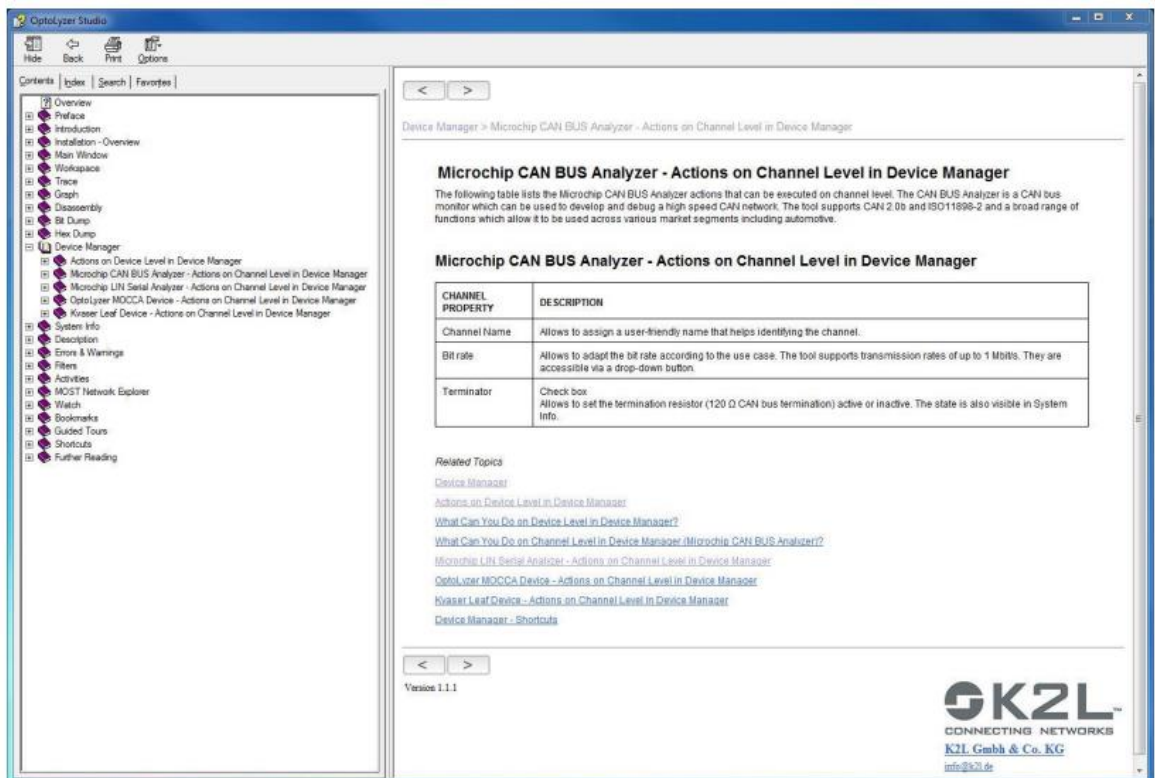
OptoLyzer Studio

Hide Back Print Options

Contents Index Search Favorites

Overview
Preface
Introduction
Installation - Overview
Main Window
Workspace
Trace
Graph
Disassembly
Bit Dump
Hex Dump
Device Manager
Actions on Device Level in Device Manager
Microchip CAN BUS Analyzer - Actions on Channel Level in Device Manager
Microchip LIN Serial Analyzer - Actions on Channel Level in Device Manager
OptoLyzer MOCCA Device - Actions on Channel Level in Device Manager
Kvaser Leaf Device - Actions on Channel Level in Device Manager
System Info
Description
Errors & Warnings
Filters
Activities
MOST Network Explorer
Watch
Bookmarks
Guided Tours
Shortcuts
Further Reading

< >

Device Manager > Microchip CAN BUS Analyzer - Actions on Channel Level in Device Manager

Microchip CAN BUS Analyzer - Actions on Channel Level in Device Manager

The following table lists the Microchip CAN BUS Analyzer actions that can be executed on channel level. The CAN BUS Analyzer is a CAN bus monitor which can be used to develop and debug a high speed CAN network. The tool supports CAN 2.0b and ISO11898-2 and a broad range of functions which allow it to be used across various market segments including automotive.

Microchip CAN BUS Analyzer - Actions on Channel Level in Device Manager

| CHANNEL PROPERTY | DESCRIPTION |
|---|---|
| Channel Name | Allows to assign a user-friendly name that helps identifying the channel. |
| Bit rate | Allows to adapt the bit rate according to the use case. The tool supports transmission rates of up to 1 Mbit/s. They are accessible via a drop-down button. |
| Terminator | Check box<br>Allows to set the termination resistor (120 Ω CAN bus termination) active or inactive. The state is also visible in System Info. |

Related Topics
Device Manager
Actions on Device Level in Device Manager
What Can You Do on Device Level in Device Manager?
What Can You Do on Channel Level in Device Manager (Microchip CAN BUS Analyzer)?
Microchip LIN Serial Analyzer - Actions on Channel Level in Device Manager
OptoLyzer MOCCA Device - Actions on Channel Level in Device Manager
Kvaser Leaf Device - Actions on Channel Level in Device Manager
Device Manager - Shortcuts

< >

Version 1.1.1

K2L
CONNECTING NETWORKS
K2L Gmbh & Co. KG
info@k2l.de